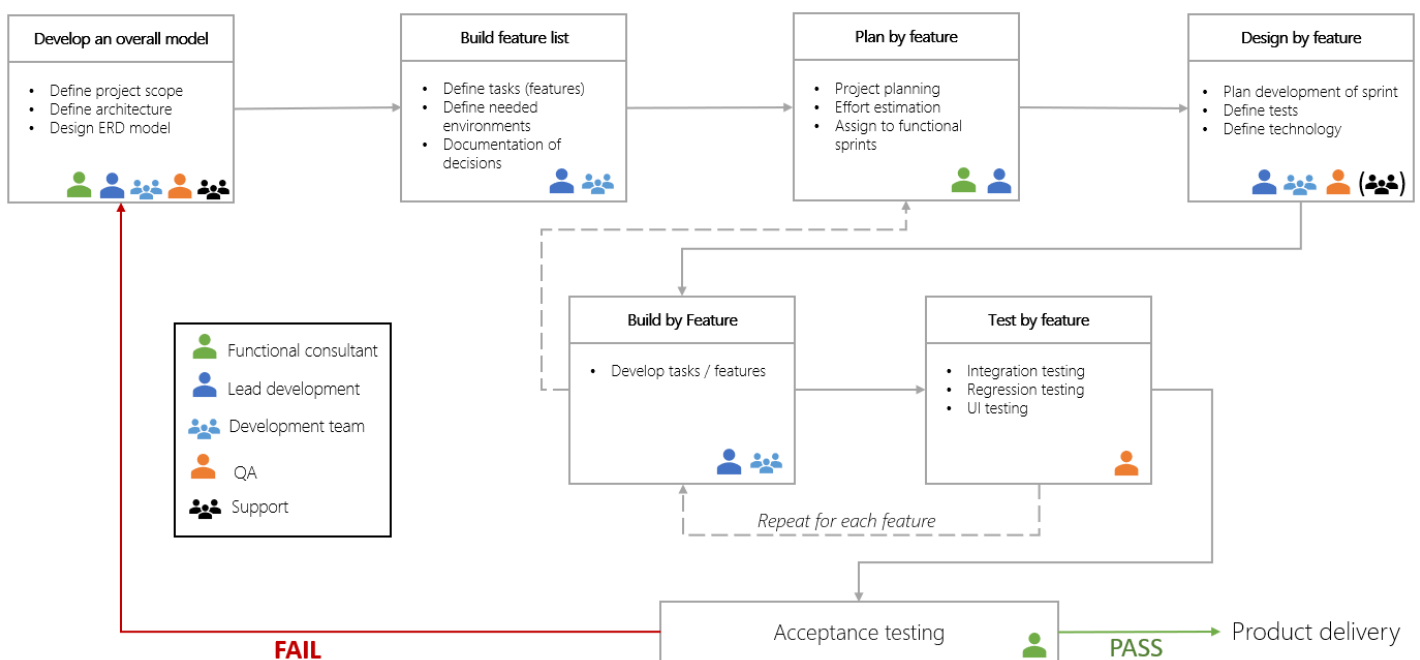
Develop an overall model

- Define project scope
- Define architecture
- Design ERD model

Build feature list

- Define tasks (features)
- Define needed environments
- Documentation of decisions

Plan by feature

- Project planning
- Effort estimation
- Assign to functional sprints

Design by feature

- Plan development of sprint
- Define tests
- Define technology

( )

Functional consultant
Lead development
Development team
QA
Support

Build by Feature

- Develop tasks / features

Test by feature

- Integration testing
- Regression testing
- UI testing

Repeat for each feature

Acceptance testing

FAIL

PASS

Product delivery